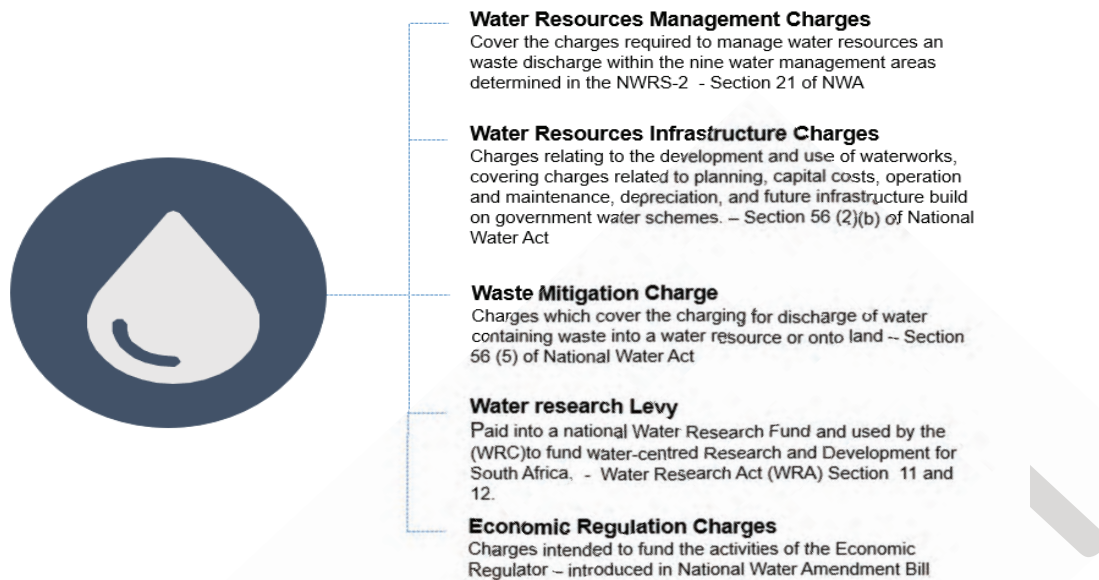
**Water Resources Management Charges**
Cover the charges required to manage water resources an waste discharge within the nine water management areas determined in the NWRS-2 - Section 21 of NWA

**Water Resources Infrastructure Charges**
Charges relating to the development and use of waterworks, covering charges related to planning, capital costs, operation and maintenance, depreciation, and future infrastructure build on government water schemes. – Section 56 (2)(b) of National Water Act

**Waste Mitigation Charge**
Charges which cover the charging for discharge of water containing waste into a water resource or onto land -- Section 56 (5) of National Water Act

**Water research Levy**
Paid into a national Water Research Fund and used by the (WRC)to fund water-centred Research and Development for South Africa. - Water Research Act (WRA) Section 11 and 12.

**Economic Regulation Charges**
Charges intended to fund the activities of the Economic Regulator – introduced in National Water Amendment Bill